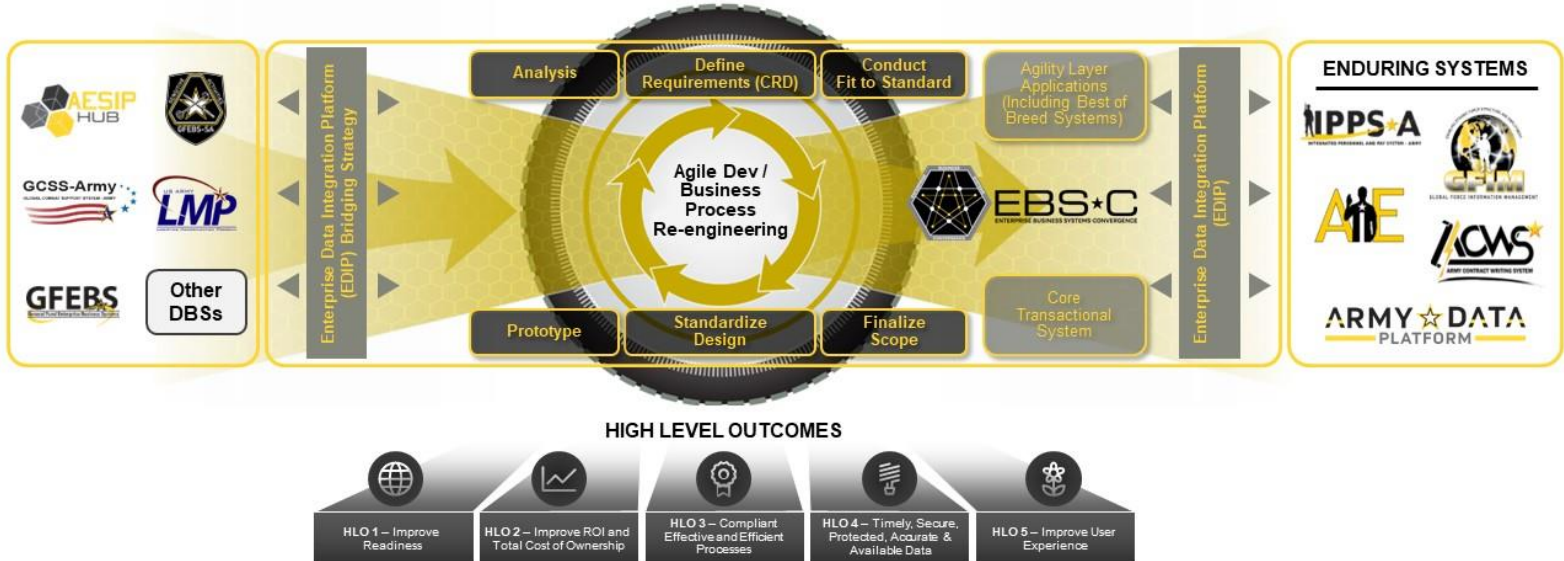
AESIP HUB

GFEBS-SA

GCSS-Army
GLOBAL COMBAT SUPPORT SYSTEM - ARMY

U.S. ARMY
LMP

GFEBS
General Fund Enterprise Business System

Other DBSs

Enterprise Data Integration Platform (EDIP) Bridging Strategy

Analysis

Define Requirements (CRD)

Conduct Fit to Standard

Agile Dev / Business Process Re-engineering

Prototype

Standardize Design

Finalize Scope

Agility Layer Applications (Including Best of Breed Systems)

EBS★C
ENTERPRISE BUSINESS SYSTEMS CONVERGENCE

Core Transactional System

Enterprise Data Integration Platform (EDIP)

ENDURING SYSTEMS

IPPS-A
INTEGRATED PERSONNEL AND PAY SYSTEM - ARMY

GFIM
GLOBAL FORCE INFORMATION MANAGEMENT

AIE

ACWS
ARMY CONTRACT WRITING SYSTEM

ARMY ☆ DATA PLATFORM

HIGH LEVEL OUTCOMES

HLO 1 – Improve Readiness

HLO 2 – Improve ROI and Total Cost of Ownership

HLO 3 – Compliant Effective and Efficient Processes

HLO 4 – Timely, Secure, Protected, Accurate & Available Data

HLO 5 – Improve User Experience